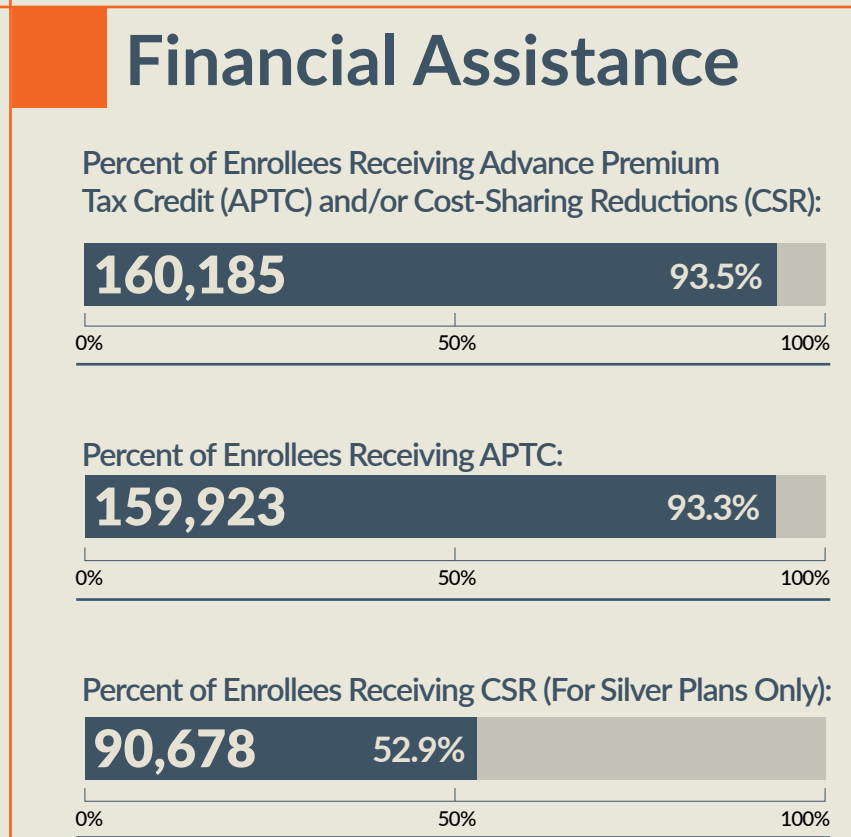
Financial Assistance

Percent of Enrollees Receiving Advance Premium Tax Credit (APTC) and/or Cost-Sharing Reductions (CSR):

160,185 93.5%

0% 50% 100%

Percent of Enrollees Receiving APTC:

159,923 93.3%

0% 50% 100%

Percent of Enrollees Receiving CSR (For Silver Plans Only):

90,678 52.9%

0% 50% 100%